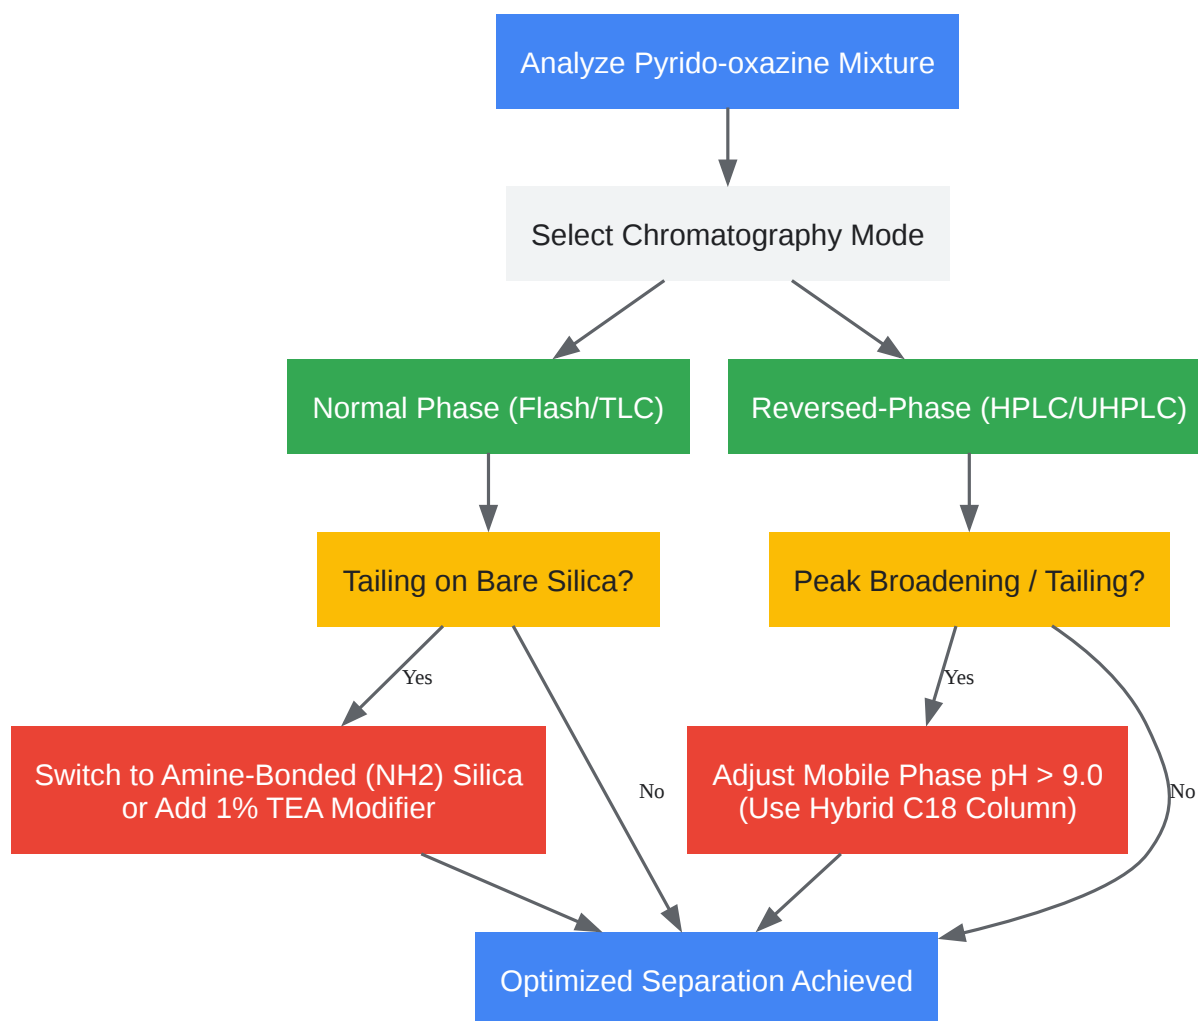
Analyze Pyrido-oxazine Mixture

Select Chromatography Mode

Normal Phase (Flash/TLC)

Reversed-Phase (HPLC/UHPLC)

Tailing on Bare Silica?

Peak Broadening / Tailing?

Yes

Yes

Switch to Amine-Bonded (NH2) Silica or Add 1% TEA Modifier

No

Adjust Mobile Phase pH > 9.0 (Use Hybrid C18 Column)

No

Optimized Separation Achieved